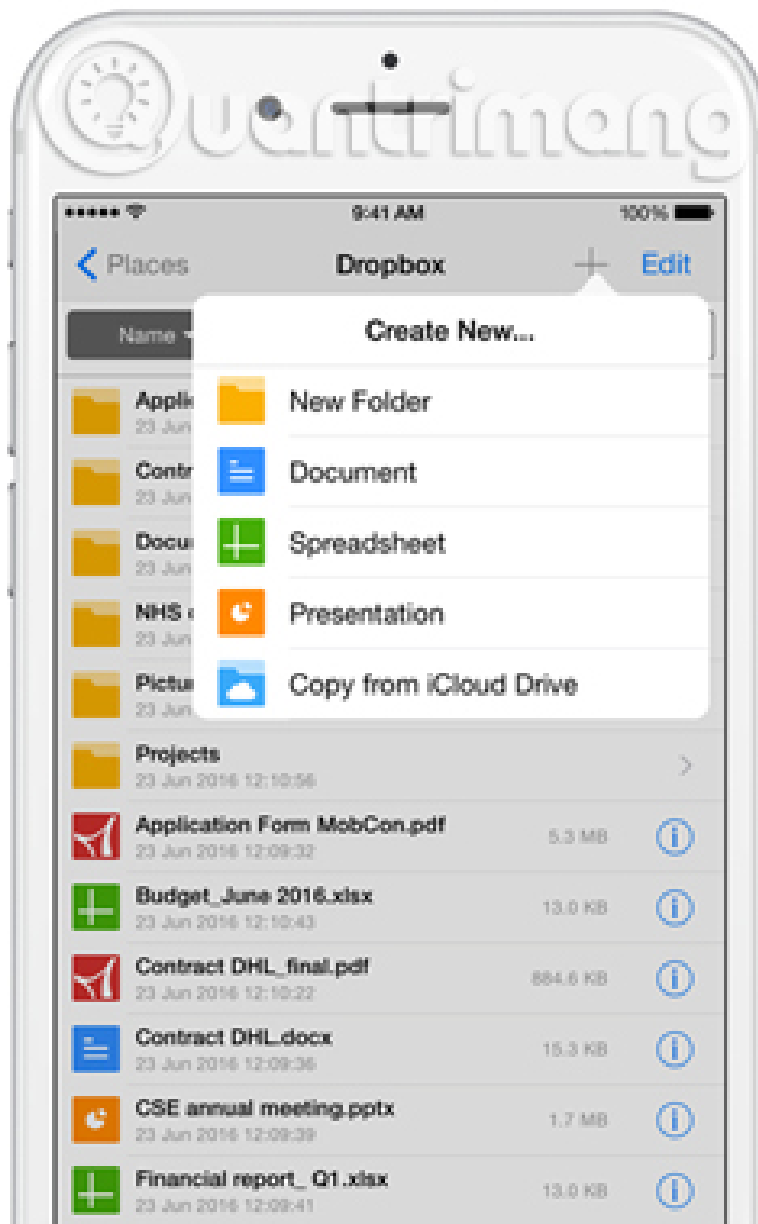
Quantrimang

9:41 AM

100%

Places

Dropbox

Edit

Name

Create New...

New Folder

Document

Spreadsheet

Presentation

Copy from iCloud Drive

Applic
23 Jun

Contr
23 Jun

Docu
23 Jun

NHS
23 Jun

Pictu
23 Jun

Projects
23 Jun 2016 12:10:56

Application Form MobCon.pdf
23 Jun 2016 12:09:32
5.3 MB

Budget_June 2016.xlsx
23 Jun 2016 12:10:43
13.0 KB

Contract DHL_final.pdf
23 Jun 2016 12:10:22
884.6 KB

Contract DHL.docx
23 Jun 2016 12:09:36
15.3 KB

CSE annual meeting.pptx
23 Jun 2016 12:09:39
1.7 MB

Financial report_ Q1.xlsx
23 Jun 2016 12:09:41
13.0 KB